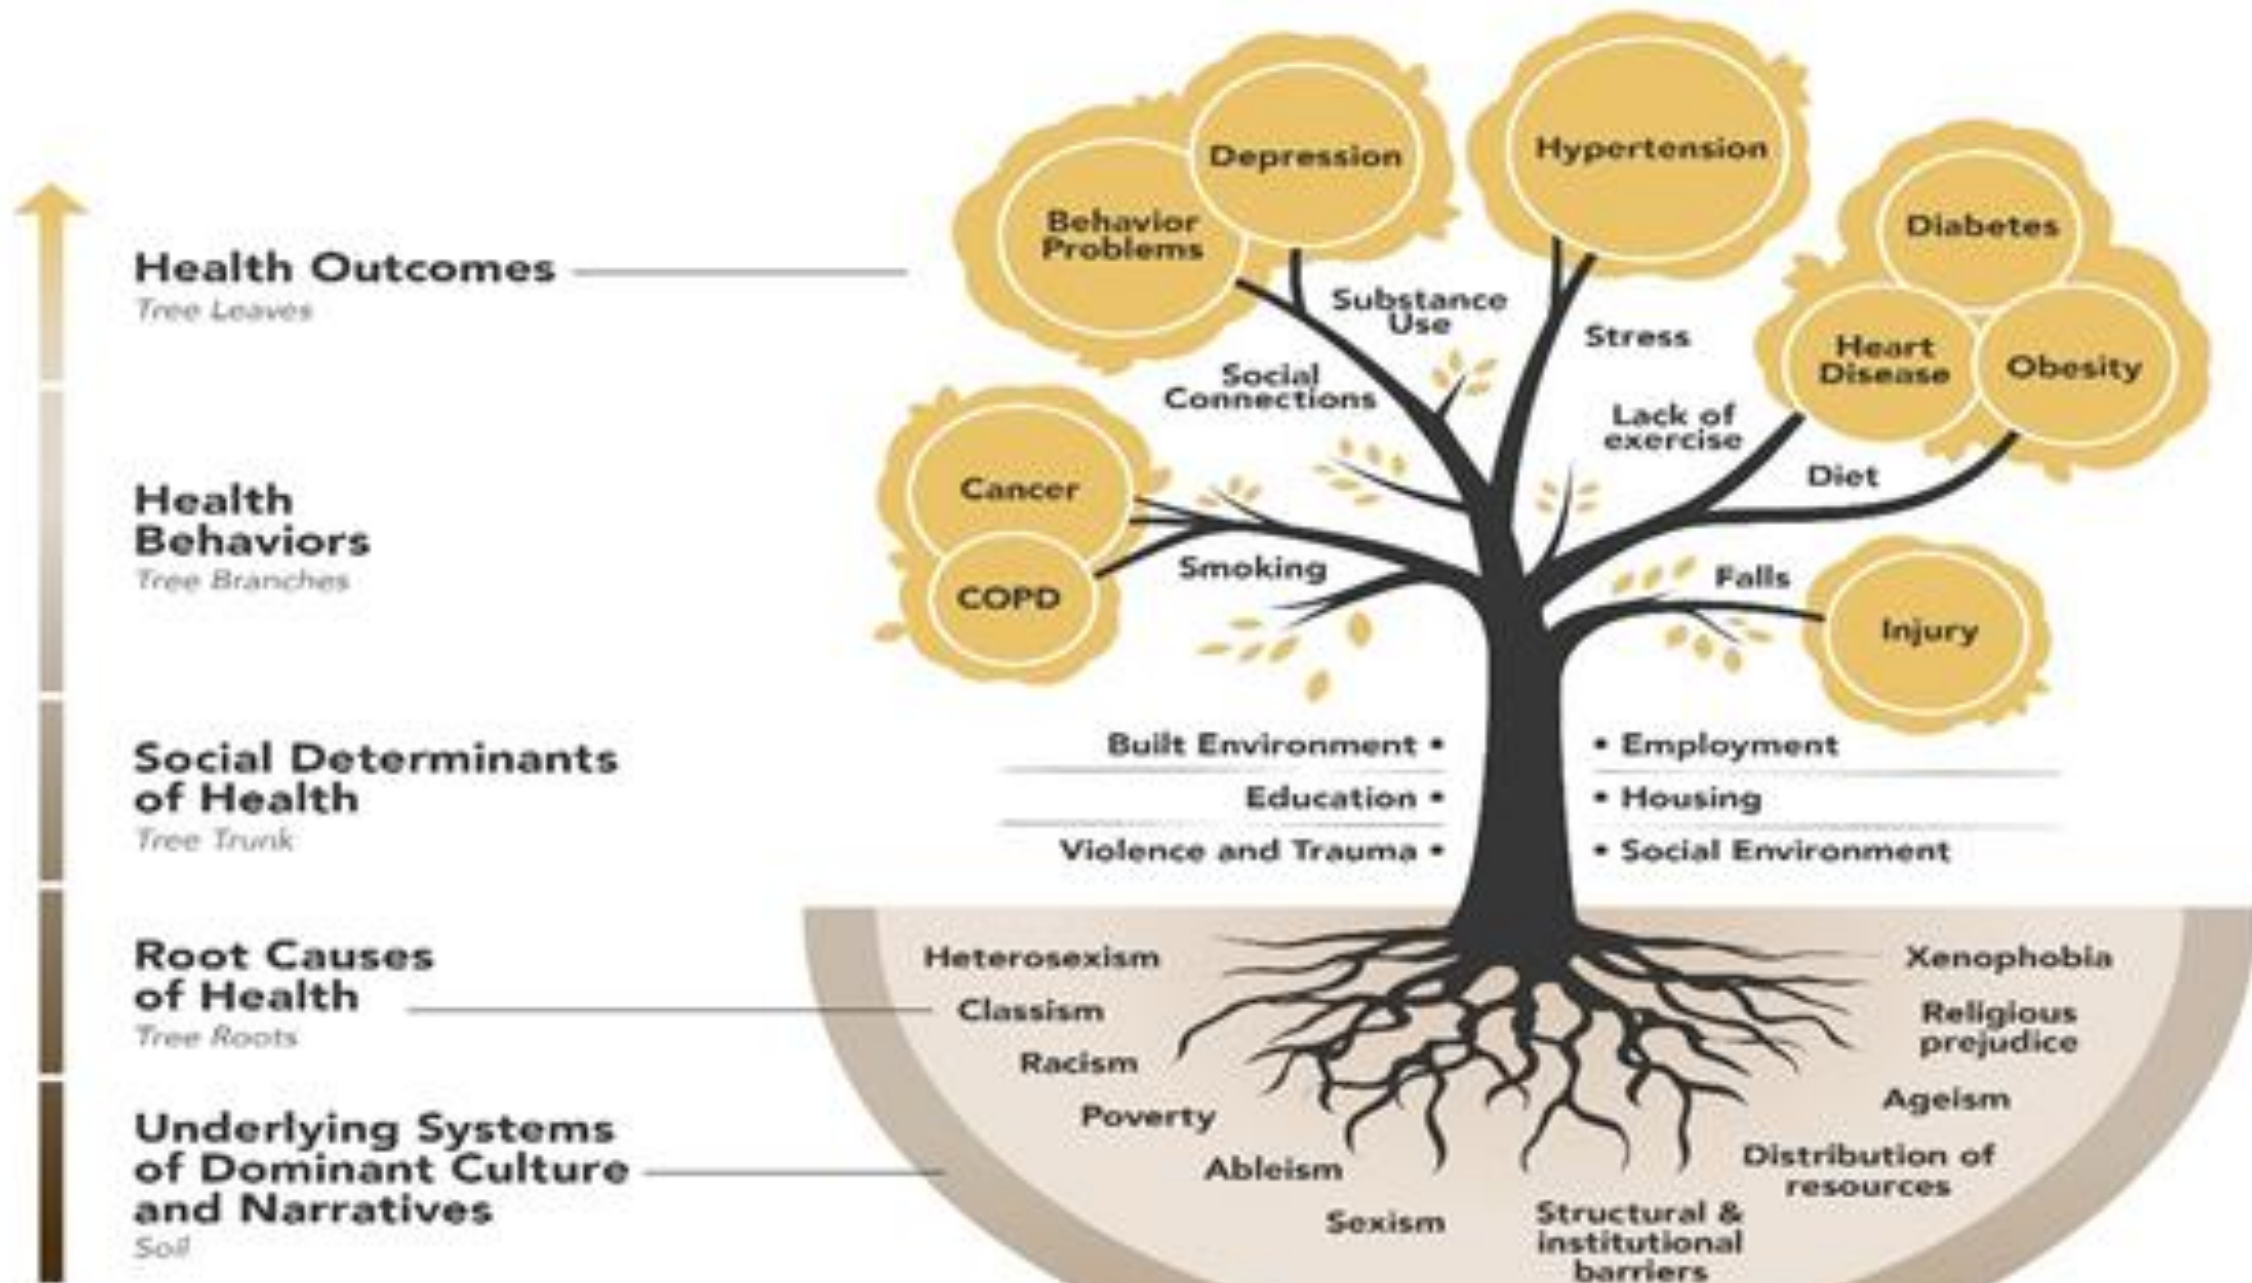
Health Outcomes
Tree Leaves

Health Behaviors
Tree Branches

Social Determinants of Health
Tree Trunk

Root Causes of Health
Tree Roots

Underlying Systems of Dominant Culture and Narratives
Soil

Depression

Behavior Problems

Hypertension

Diabetes

Heart Disease

Obesity

Cancer

COPD

Injury

Substance Use

Stress

Social Connections

Lack of exercise

Diet

Smoking

Falls

Built Environment •
Education •
Violence and Trauma •

• Employment
• Housing
• Social Environment

Heterosexism
Classism
Racism
Poverty
Ableism
Sexism
Structural & institutional barriers
Distribution of resources
Ageism
Religious prejudice
Xenophobia